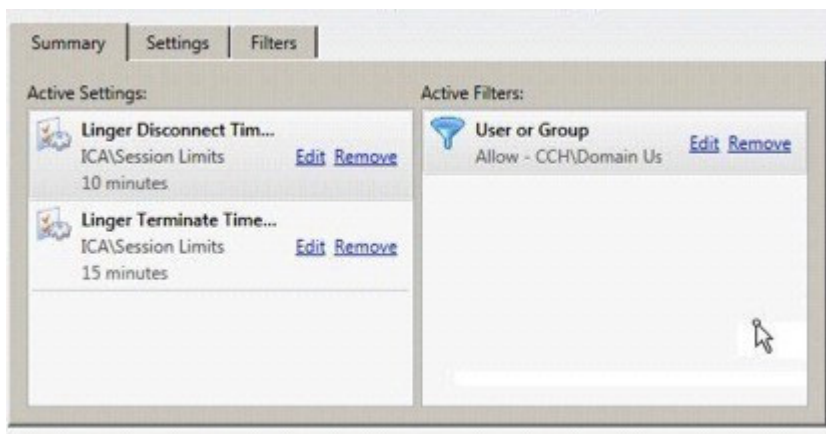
Summary | Settings | Filters

Active Settings:

Linger Disconnect Tim...
ICA\Session Limits
10 minutes
Edit Remove

Linger Terminate Time...
ICA\Session Limits
15 minutes
Edit Remove

Active Filters:

User or Group
Allow - CCH\Domain Us
Edit Remove